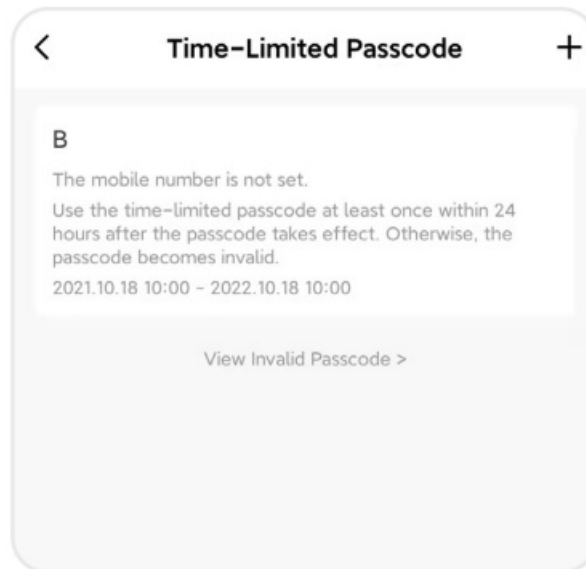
<

Time-Limited Passcode

+

B

The mobile number is not set.

Use the time-limited passcode at least once within 24 hours after the passcode takes effect. Otherwise, the passcode becomes invalid.

2021.10.18 10:00 - 2022.10.18 10:00

View Invalid Passcode >